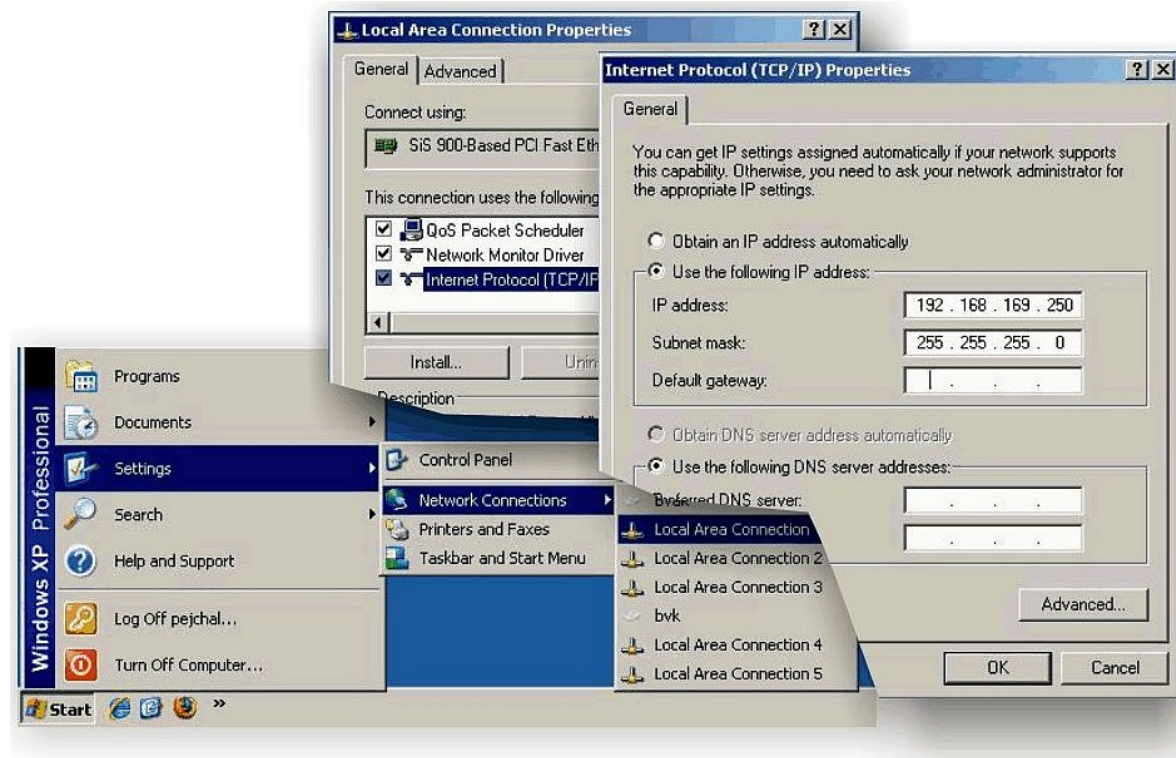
Local Area Connection Properties

General | Advanced

Connect using:

SiS 900-Based PCI Fast Eth

This connection uses the following

QoS Packet Scheduler
Network Monitor Driver
Internet Protocol (TCP/IP

Install...

Unin

Description

Internet Protocol (TCP/IP) Properties

General

You can get IP settings assigned automatically if your network supports this capability. Otherwise, you need to ask your network administrator for the appropriate IP settings.

Obtain an IP address automatically

Use the following IP address:

IP address: 192 . 168 . 169 . 250

Subnet mask: 255 . 255 . 255 . 0

Default gateway: . . .

Obtain DNS server address automatically

Use the following DNS server addresses:

Preferred DNS server: . . .

. . .

Advanced...

OK

Cancel

Windows XP Professional

Programs

Documents

Settings

Search

Help and Support

Log Off pejchal...

Turn Off Computer...

Control Panel

Network Connections

Printers and Faxes

Taskbar and Start Menu

Local Area Connection

Local Area Connection 2

Local Area Connection 3

bvk

Local Area Connection 4

Local Area Connection 5

Start »